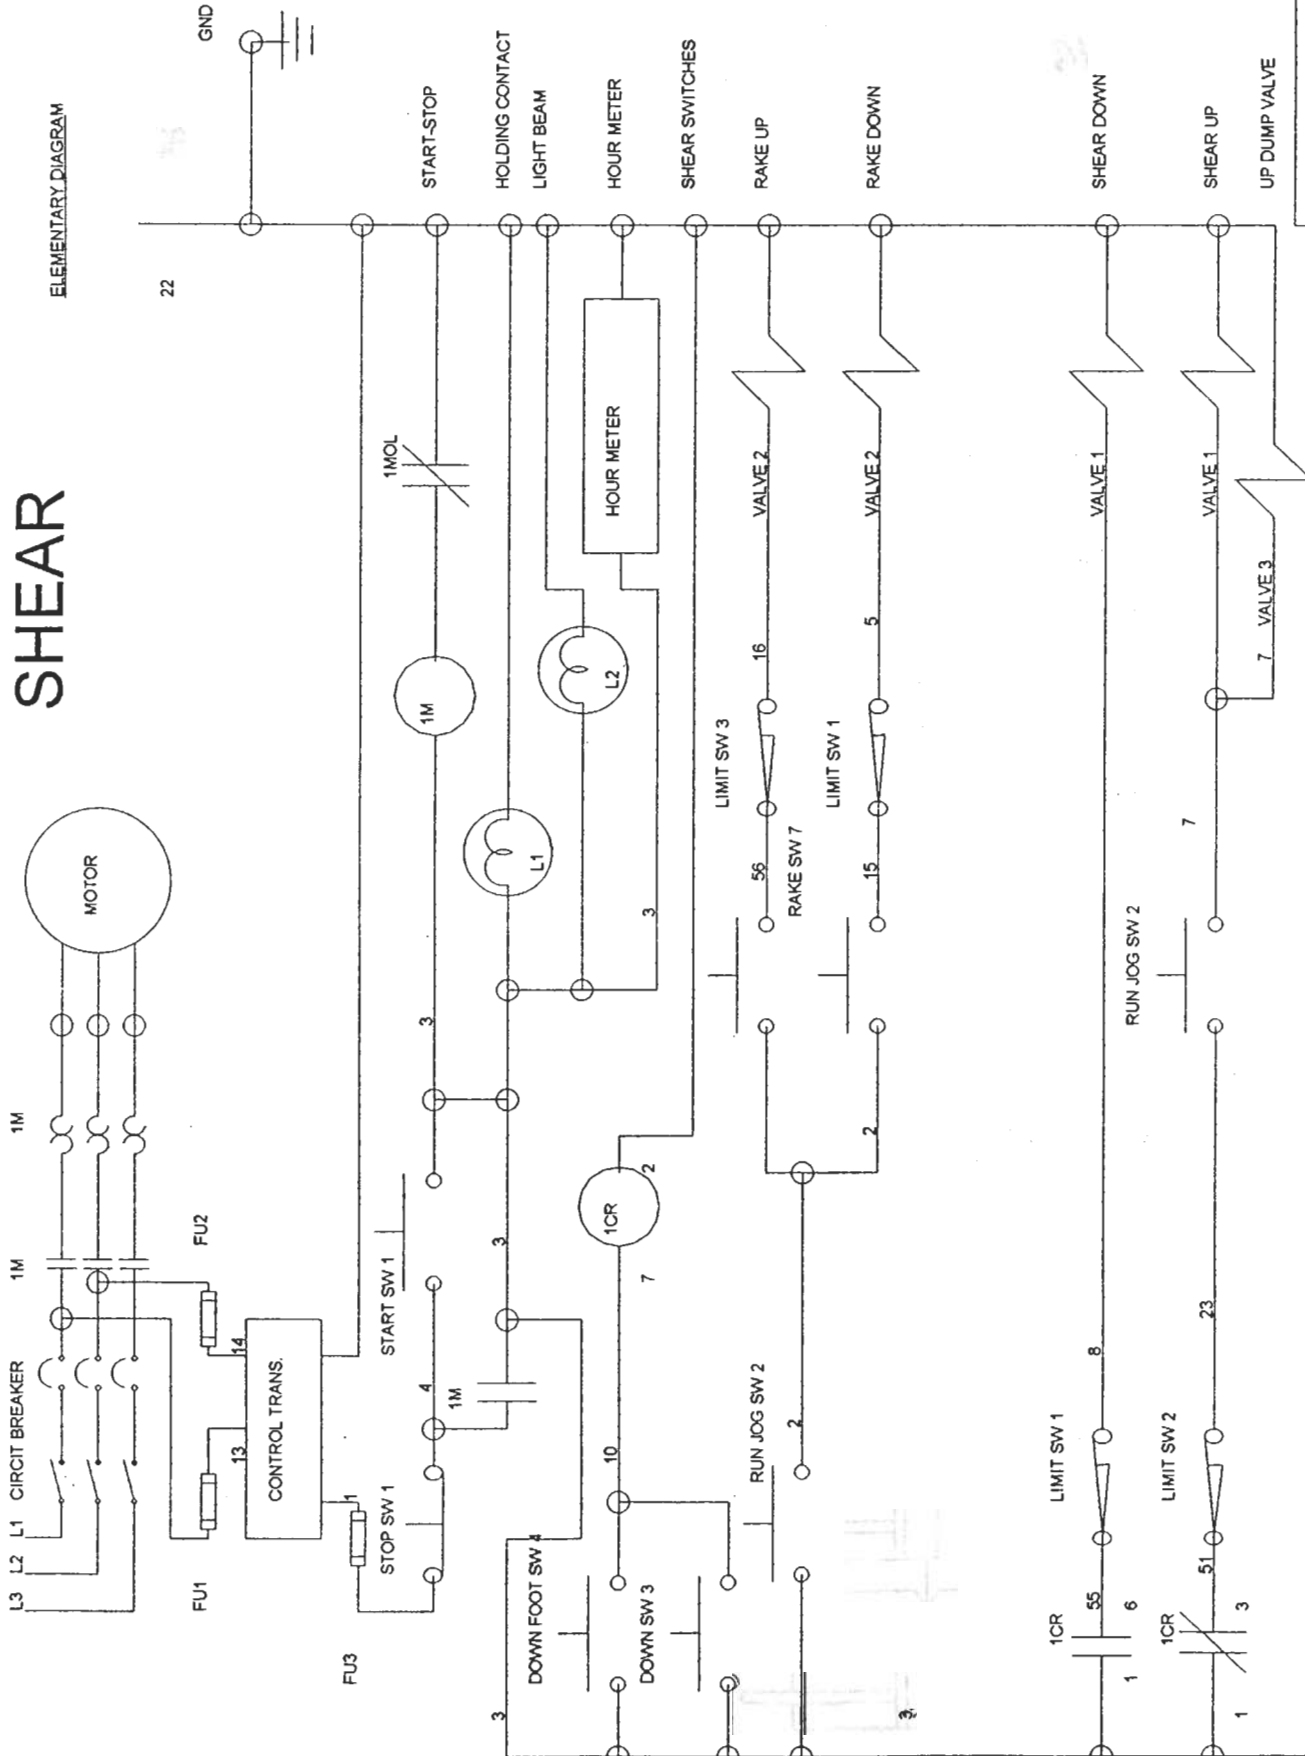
SHEAR

ELEMENTARY DIAGRAM

GND
START-STOP
HOLDING CONTACT
LIGHT BEAM
HOUR METER
SHEAR SWITCHES
RAKE UP
RAKE DOWN
SHEAR DOWN
SHEAR UP
UP DUMP VALVE

22

MOTOR
1M
1M
L1 L2 L3
CIRCUIT BREAKER
FU1
FU2
FU3
CONTROL TRANS.
14
13
1
START SW 1
STOP SW 1
4
1M
3
3
1MOL
1M
L1
L2
HOUR METER
3
3
1CR
2
7
10
RUN JOG SW 2
2
DOWN FOOT SW 4
DOWN SW 3
3
3
VALVE 2
16
LIMIT SW 3
56
RAKE SW 7
2
VALVE 2
5
LIMIT SW 1
15
VALVE 1
8
LIMIT SW 1
55
6
1CR
1
VALVE 1
VALVE 3
7
7
RUN JOG SW 2
23
LIMIT SW 2
51
3
1CR
1